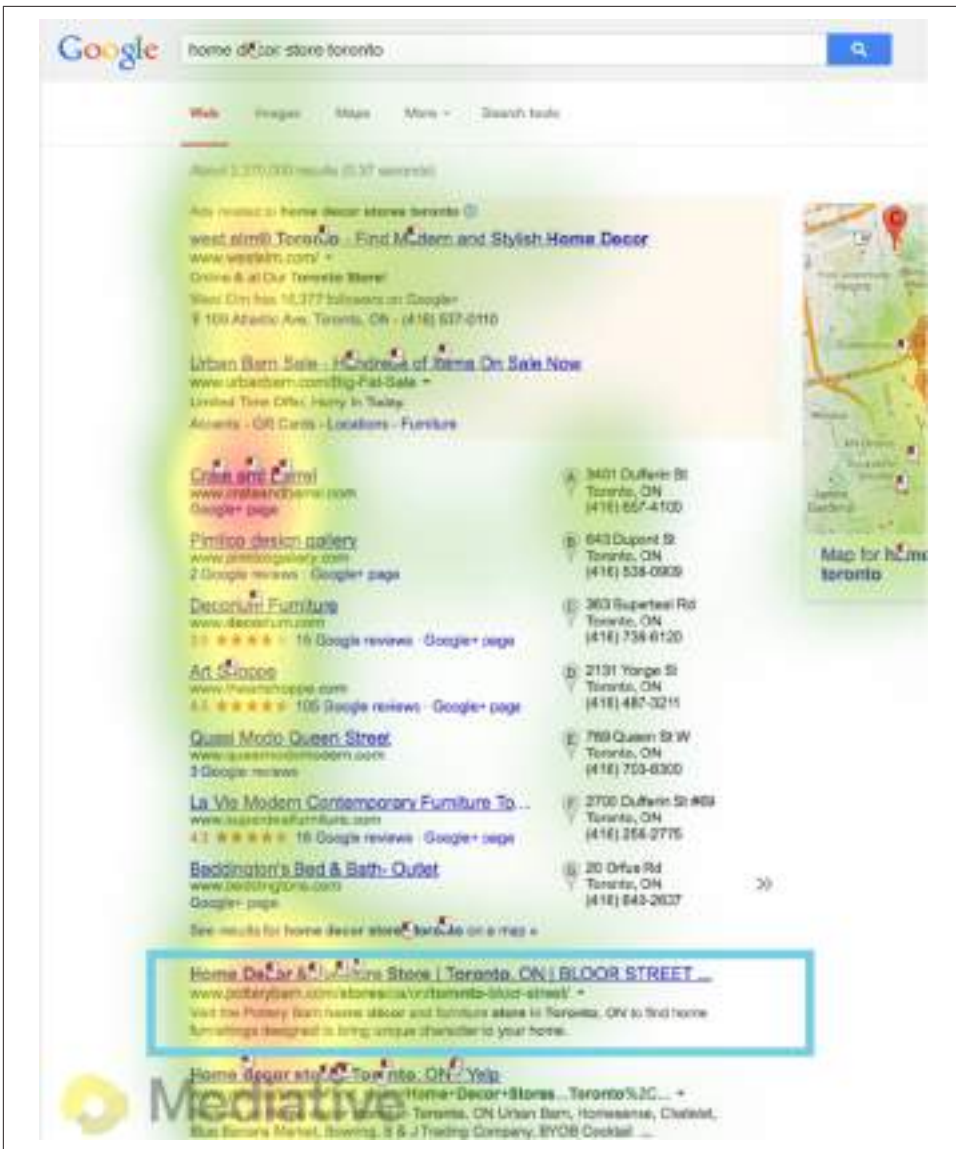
Google home d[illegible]cor store toronto

Web Images Maps More Search tools

About 3,270,000 results (0.37 seconds)

Ads related to home decor stores toronto

west elm® Toronto - Find Modern and Stylish Home Decor
www.westelm.com/
Online & at Our Toronto Store!
West Elm has 10,377 followers on Google+
100 Atlantic Ave, Toronto, ON - (416) 537-0110

Urban Barn Sale - Hundreds of Items On Sale Now
www.urbanbarn.com/Big-Fall-Sale
Limited Time Offer, Hurry In Today.
Accents - Gift Cards - Locations - Furniture

Crate and Barrel
www.crateandbarrel.com
Google+ page

A 3401 Dufferin St Toronto, ON (416) 657-4100

Pimlico design gallery
www.pimlicogallery.com
2 Google reviews · Google+ page

B 643 Dupont St Toronto, ON (416) 538-0909

Decorium Furniture
www.decorium.com
3.9 ★★★★ 15 Google reviews · Google+ page

C 363 Supertest Rd Toronto, ON (416) 736-6120

Art Shoppe
www.theartshoppe.com
4.5 ★★★★★ 105 Google reviews · Google+ page

D 2131 Yonge St Toronto, ON (416) 487-3211

Quasi Modo Queen Street
www.quasimodomodern.com
3 Google reviews

E 789 Queen St W Toronto, ON (416) 703-8300

La Vie Modern Contemporary Furniture To...
www.superdealfurniture.com
4.3 ★★★★ 16 Google reviews · Google+ page

F 2700 Dufferin St #69 Toronto, ON (416) 256-2776

Beddington's Bed & Bath- Outlet
www.beddingtons.com
Google+ page

G 20 Orfus Rd Toronto, ON (416) 843-2637

See results for home decor store toronto on a map »

Map for home toronto

Home Decor & Furniture Store | Toronto, ON | BLOOR STREET ...
www.potterybarn.com/stores/ca/on/toronto-bloor-street/
Visit the Pottery Barn home décor and furniture store in Toronto, ON to find home furnishings designed to bring unique character to your home.

Home decor stores Toronto, ON - Yelp
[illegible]Home+Decor+Stores...Toronto%2C...
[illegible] Toronto, ON Urban Barn, Homesense, Chatelet, Blue Banana Market, Bowring, S & J Trading Company, BYOB Cocktail ...

Mediative